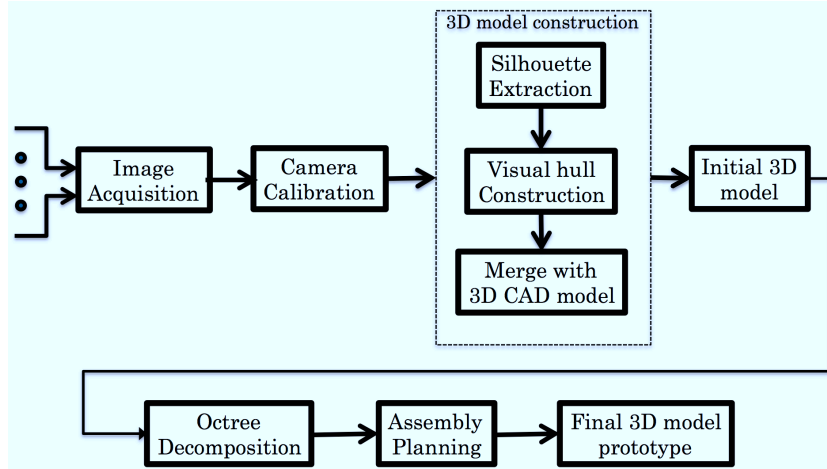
Image Acquisition

Camera Calibration

3D model construction

Silhouette Extraction

Visual hull Construction

Merge with 3D CAD model

Initial 3D model

Octree Decomposition

Assembly Planning

Final 3D model prototype